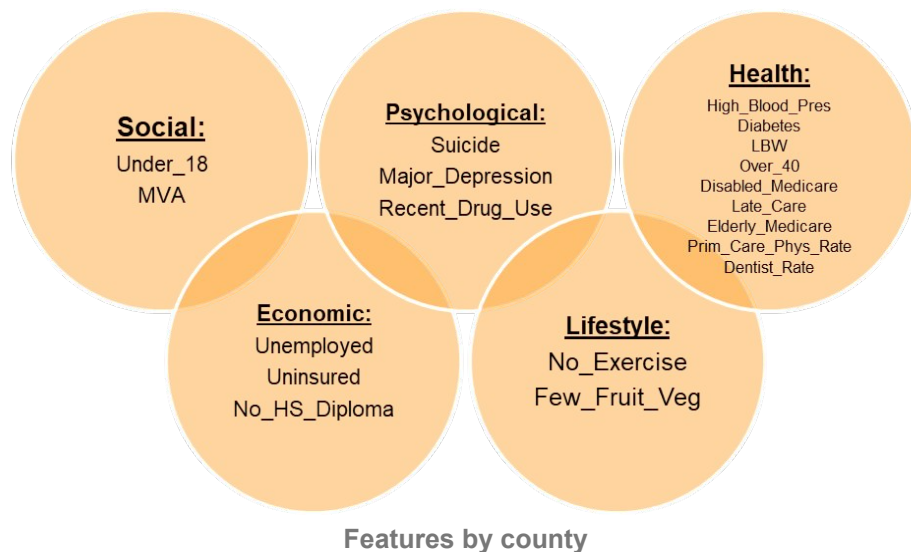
Social:
Under_18
MVA

Psychological:
Suicide
Major_Depression
Recent_Drug_Use

Health:
High_Blood_Pres
Diabetes
LBW
Over_40
Disabled_Medicare
Late_Care
Elderly_Medicare
Prim_Care_Phys_Rate
Dentist_Rate

Economic:
Unemployed
Uninsured
No_HS_Diploma

Lifestyle:
No_Exercise
Few_Fruit_Veg

Features by county